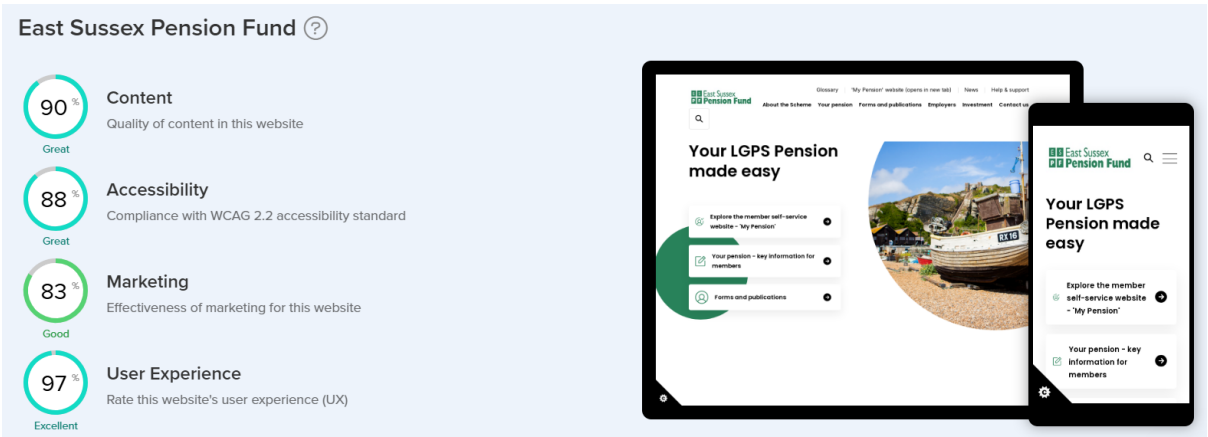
East Sussex Pension Fund ?

90 %
Great
Content
Quality of content in this website

88 %
Great
Accessibility
Compliance with WCAG 2.2 accessibility standard

83 %
Good
Marketing
Effectiveness of marketing for this website

97 %
Excellent
User Experience
Rate this website's user experience (UX)

E S P F East Sussex Pension Fund
Glossary 'My Pension' website (opens in new tab) News Help & support
About the Scheme Your pension Forms and publications Employers Investment Contact us

Your LGPS Pension made easy

Explore the member self-service website - 'My Pension'

Your pension - key information for members

Forms and publications

RX 16

E S P F East Sussex Pension Fund

Your LGPS Pension made easy

Explore the member self-service website - 'My Pension'

Your pension - key information for members